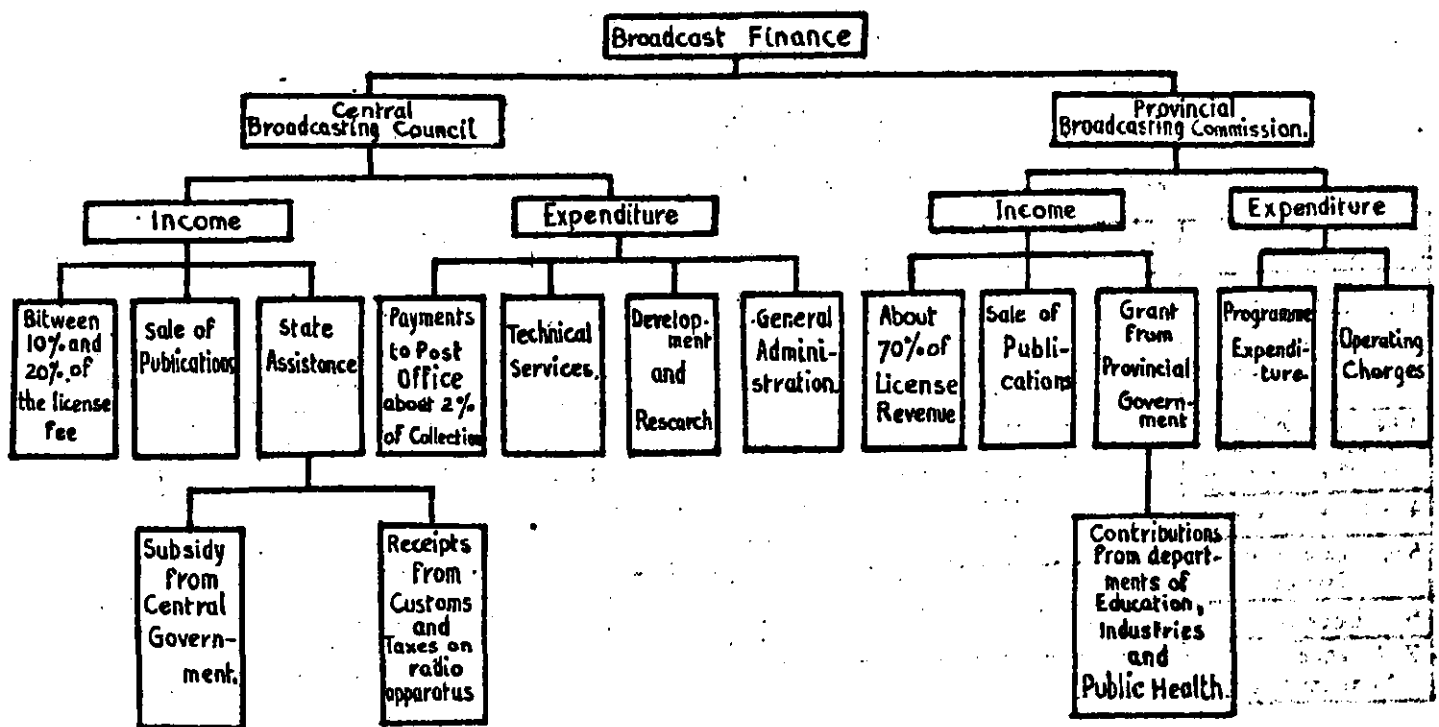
Broadcast Finance

Central Broadcasting Council

Provincial Broadcasting Commission.

Income

Expenditure

Income

Expenditure

Bitween 10% and 20% of the license fee

Sale of Publications

State Assistance

Payments to Post Office about 2% of Collection

Technical Services.

Development and Research

General Administration.

About 70% of License Revenue

Sale of Publications

Grant from Provincial Government

Programme Expenditure

Operating Charges

Subsidy from Central Government.

Receipts from Customs and Taxes on radio apparatus

Contributions from departments of Education, Industries and Public Health.